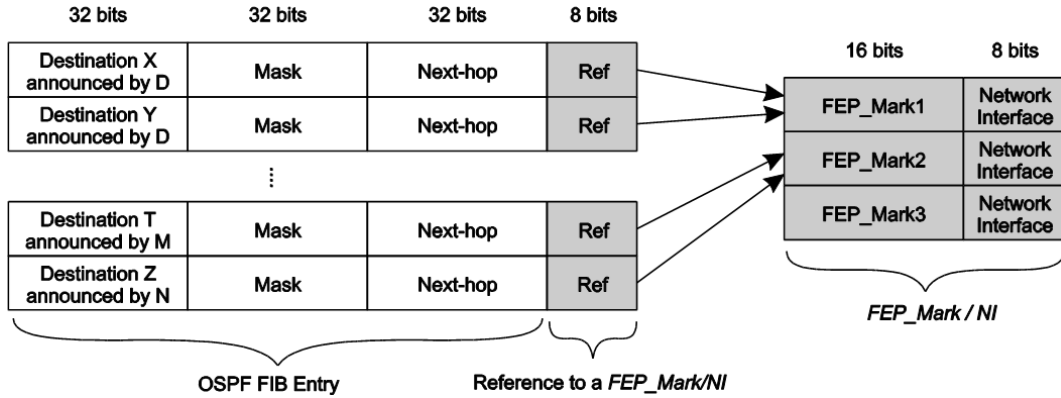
| 32 bits | 32 bits | 32 bits | 8 bits |
|---|---|---|---|
| Destination X announced by D | Mask | Next-hop | Ref |
| Destination Y announced by D | Mask | Next-hop | Ref |

⋮

| Destination T announced by M | Mask | Next-hop | Ref |
|---|---|---|---|
| Destination Z announced by N | Mask | Next-hop | Ref |

OSPF FIB Entry

Reference to a *FEP_Mark/NI*

| 16 bits | 8 bits |
|---|---|
| FEP_Mark1 | Network Interface |
| FEP_Mark2 | Network Interface |
| FEP_Mark3 | Network Interface |

*FEP_Mark / NI*